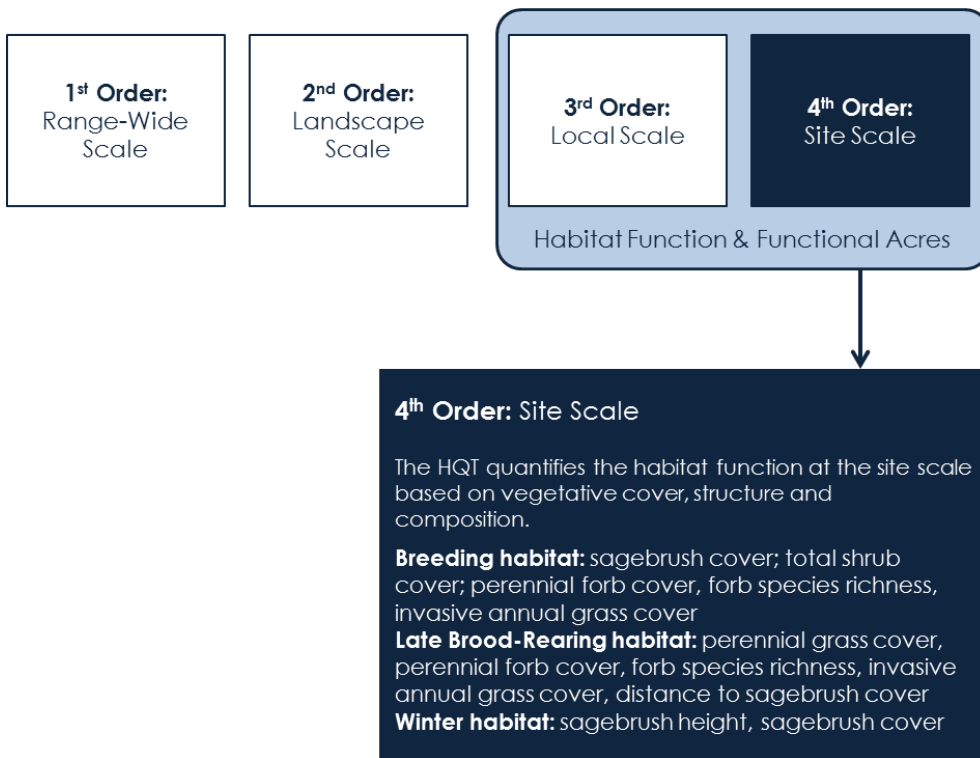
1st Order: Range-Wide Scale

2nd Order: Landscape Scale

3rd Order: Local Scale

4th Order: Site Scale

Habitat Function & Functional Acres

4th Order: Site Scale

The HQT quantifies the habitat function at the site scale based on vegetative cover, structure and composition.

Breeding habitat: sagebrush cover; total shrub cover; perennial forb cover, forb species richness, invasive annual grass cover
Late Brood-Rearing habitat: perennial grass cover, perennial forb cover, forb species richness, invasive annual grass cover, distance to sagebrush cover
Winter habitat: sagebrush height, sagebrush cover